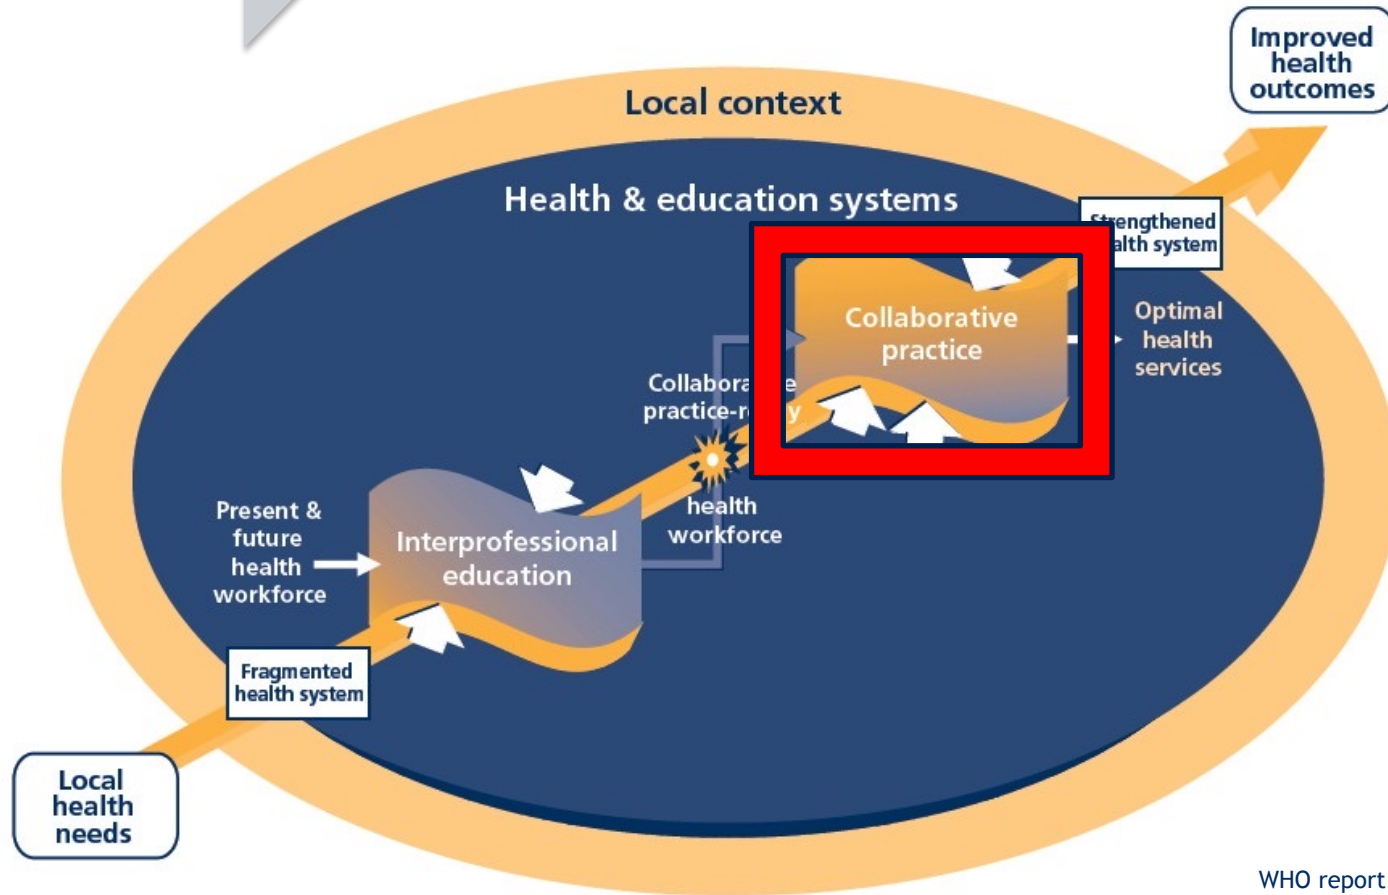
Improved health outcomes

Local context

Health & education systems

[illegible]engthened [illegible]alth system

Collaborative practice

Optimal health services

Collabora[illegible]e practice-r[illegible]y

health workforce

Present & future health workforce

Interprofessional education

Fragmented health system

Local health needs

WHO report